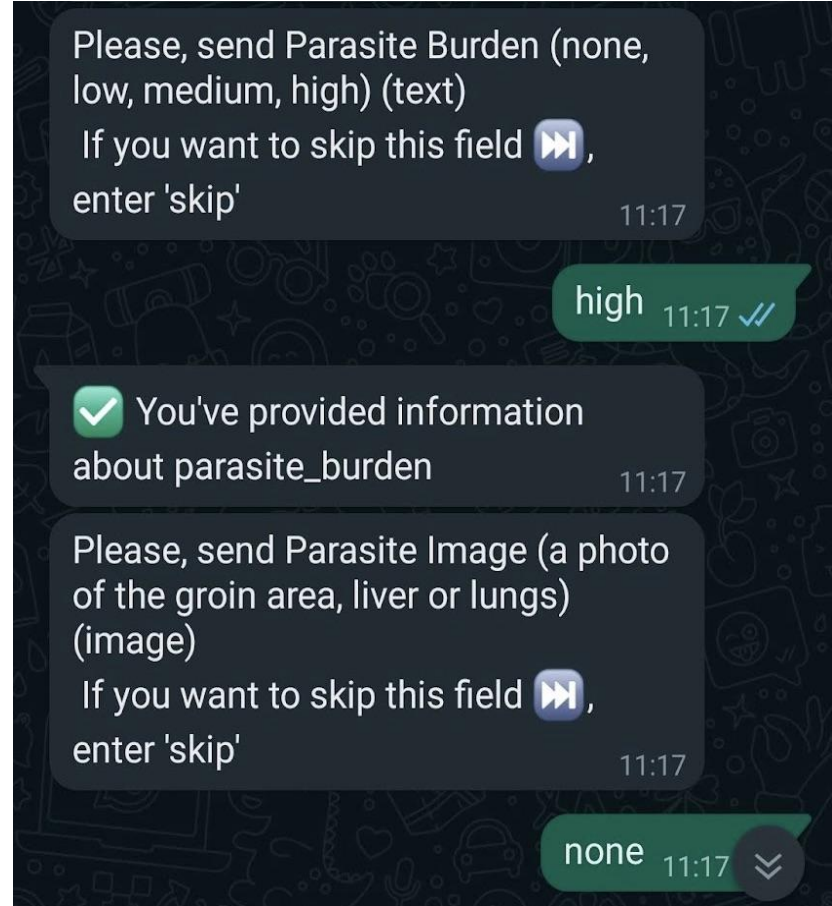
Please, send Parasite Burden (none, low, medium, high) (text)
If you want to skip this field ⏭, enter 'skip' 11:17

high 11:17

✅ You've provided information about parasite_burden 11:17

Please, send Parasite Image (a photo of the groin area, liver or lungs) (image)
If you want to skip this field ⏭, enter 'skip' 11:17

none 11:17